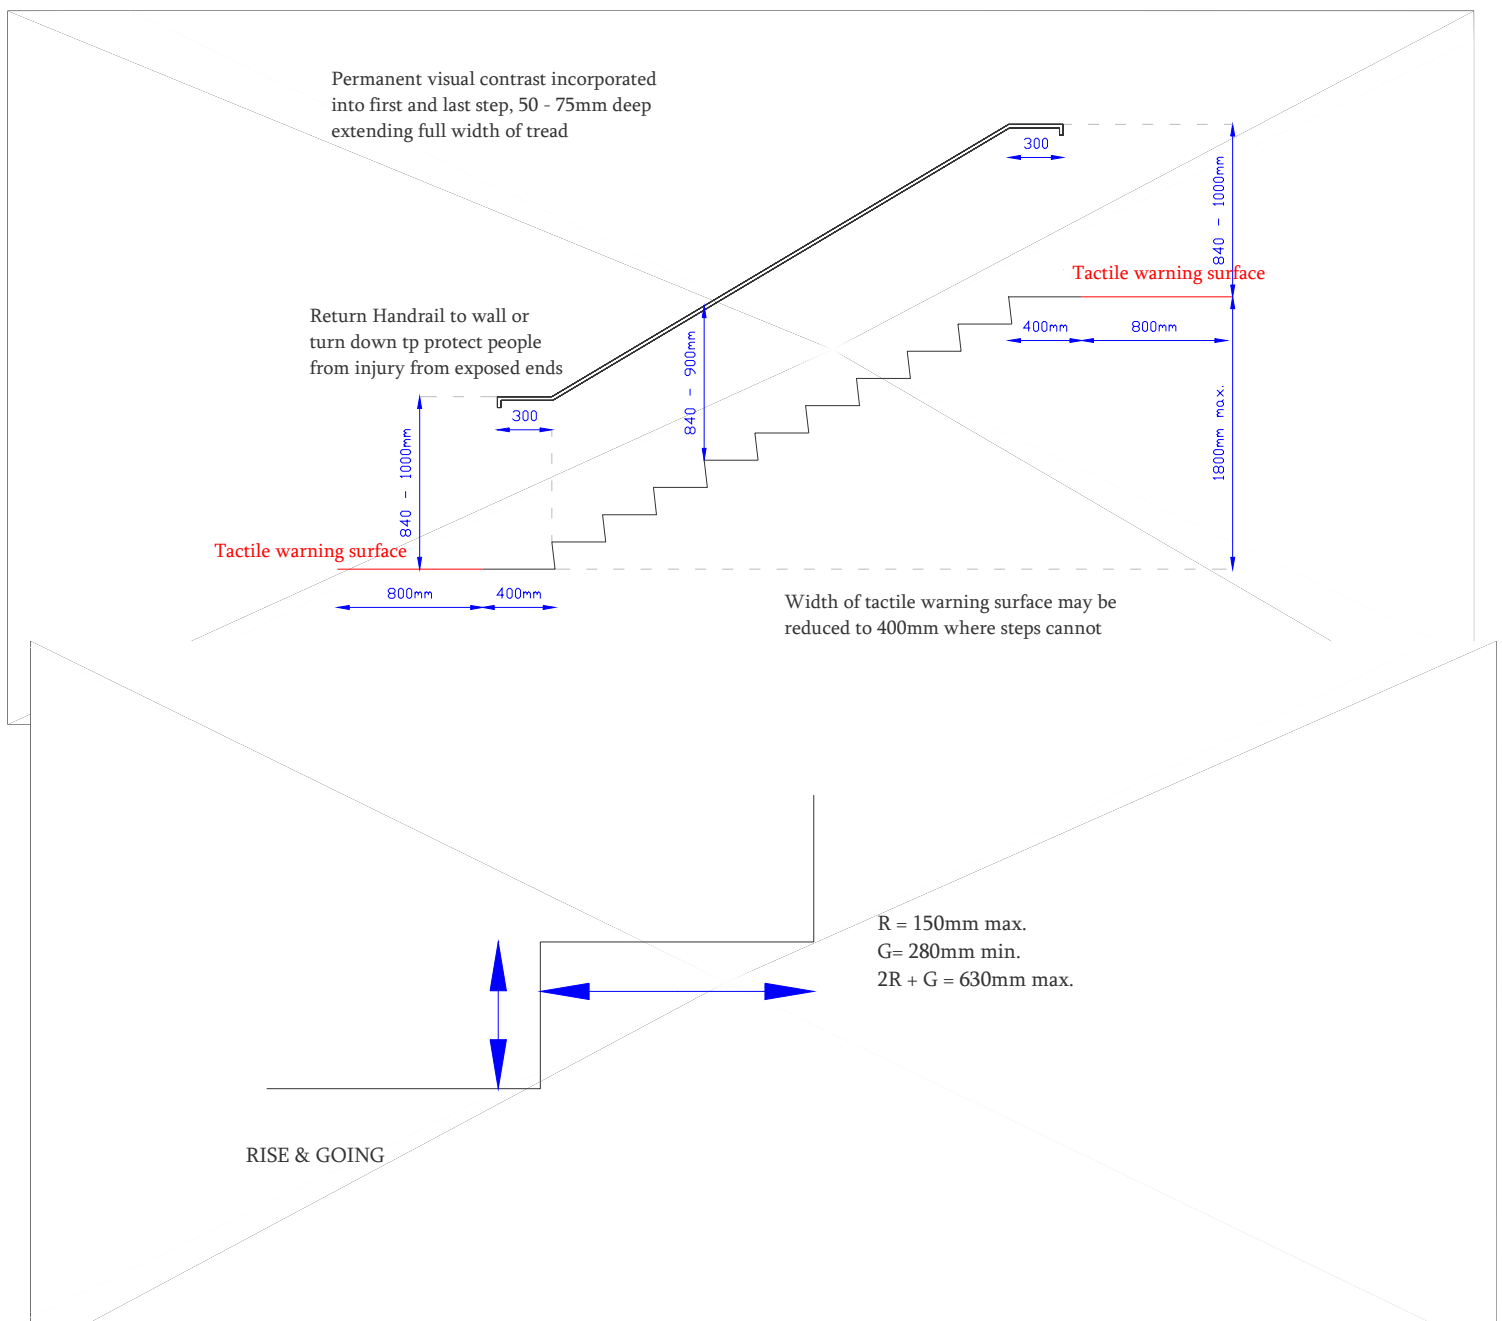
Permanent visual contrast incorporated into first and last step, 50 - 75mm deep extending full width of tread

300

840 - 1000mm

Tactile warning surface

400mm

800mm

Return Handrail to wall or turn down tp protect people from injury from exposed ends

840 - 900mm

300

840 - 1000mm

1800mm max.

Tactile warning surface

800mm

400mm

Width of tactile warning surface may be reduced to 400mm where steps cannot

R = 150mm max.
G= 280mm min.
2R + G = 630mm max.

RISE & GOING